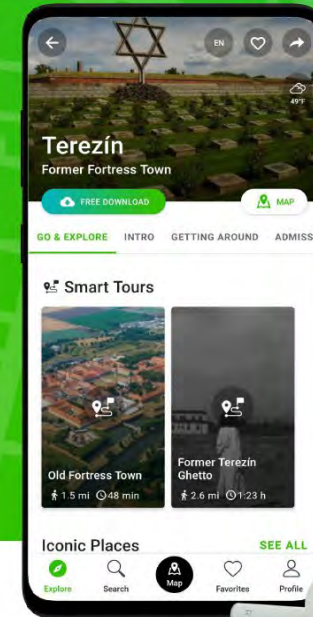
EN

49°F

Terezín
Former Fortress Town

FREE DOWNLOAD

MAP

GO & EXPLORE INTRO GETTING AROUND ADMISS

Smart Tours

Old Fortress Town
1.5 mi 48 min

Former Terezín Ghetto
2.6 mi 1:23 h

Iconic Places

SEE ALL

Explore Search Map Favorites Profile